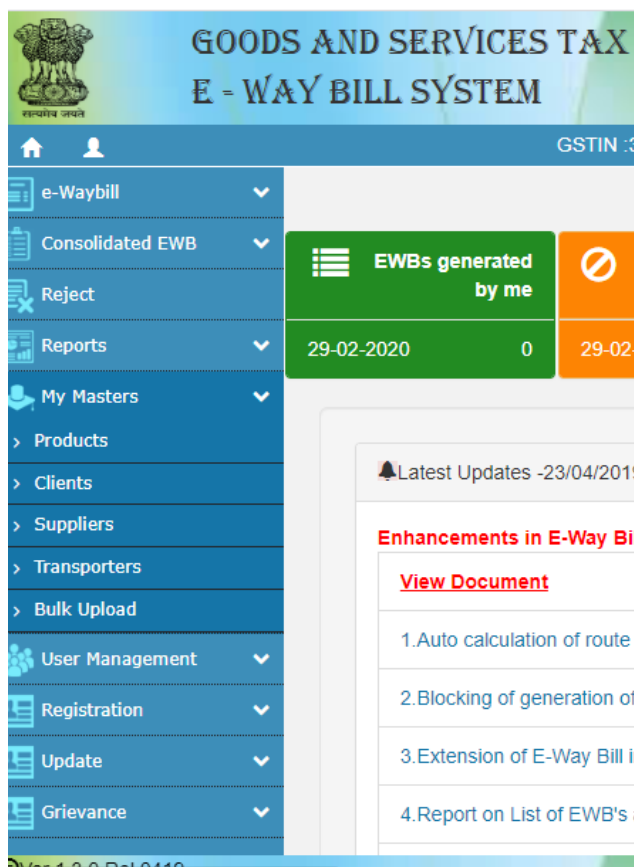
सत्यमेव जयते

GOODS AND SERVICES TAX
E - WAY BILL SYSTEM

GSTIN :3

e-Waybill
Consolidated EWB
Reject
Reports
My Masters
› Products
› Clients
› Suppliers
› Transporters
› Bulk Upload
User Management
Registration
Update
Grievance

EWBs generated by me
29-02-2020 0
29-02-

Latest Updates -23/04/201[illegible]

Enhancements in E-Way Bi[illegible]

View Document

1.Auto calculation of route
2.Blocking of generation of
3.Extension of E-Way Bill i
4.Report on List of EWB's

Ver 1.0.0 Rel 0419